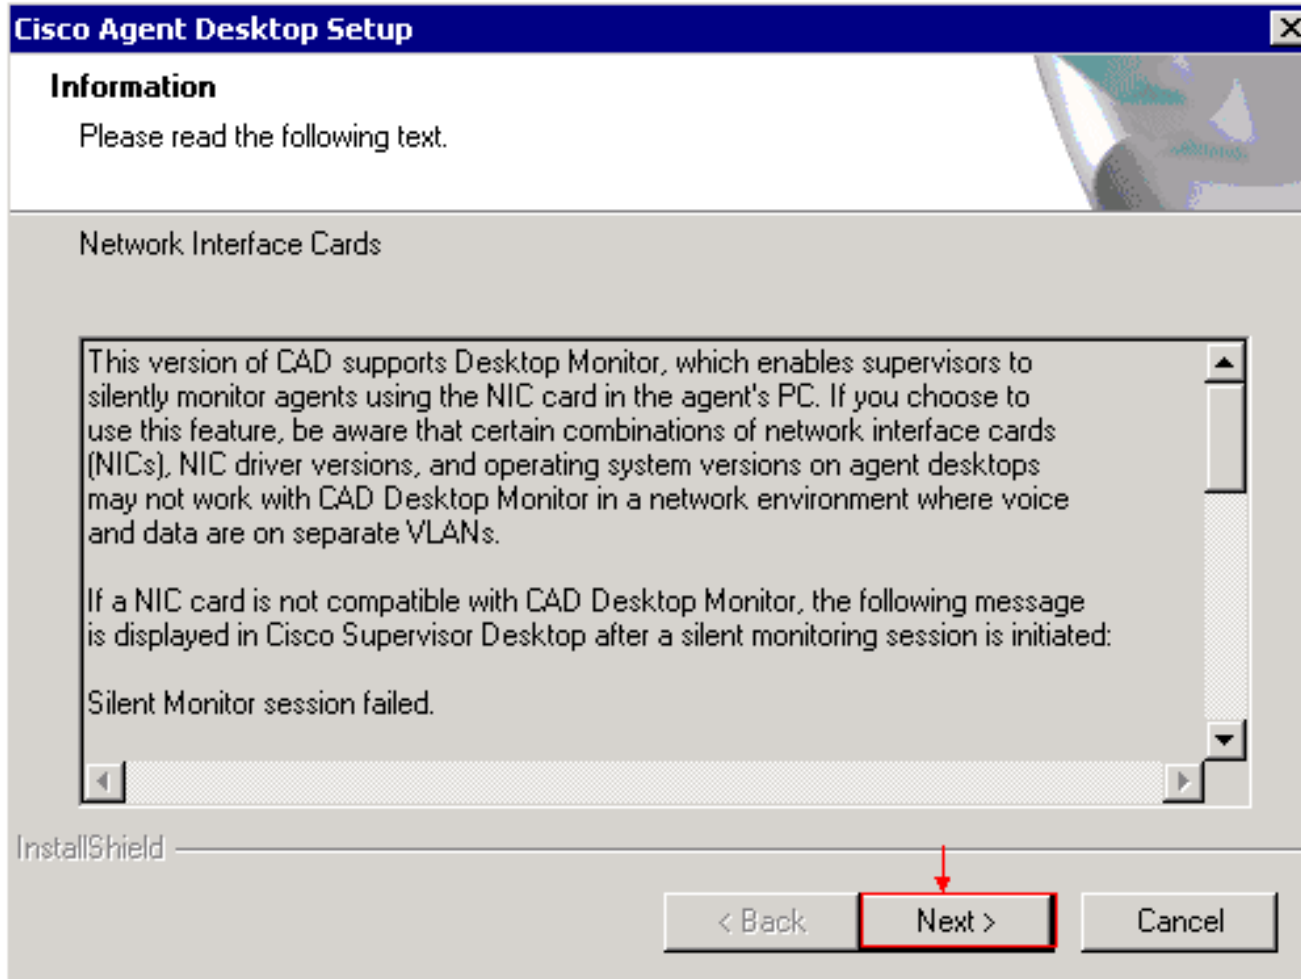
Cisco Agent Desktop Setup

Information

Please read the following text.

Network Interface Cards

This version of CAD supports Desktop Monitor, which enables supervisors to silently monitor agents using the NIC card in the agent's PC. If you choose to use this feature, be aware that certain combinations of network interface cards (NICs), NIC driver versions, and operating system versions on agent desktops may not work with CAD Desktop Monitor in a network environment where voice and data are on separate VLANs.

If a NIC card is not compatible with CAD Desktop Monitor, the following message is displayed in Cisco Supervisor Desktop after a silent monitoring session is initiated:

Silent Monitor session failed.

InstallShield

< Back

Next >

Cancel